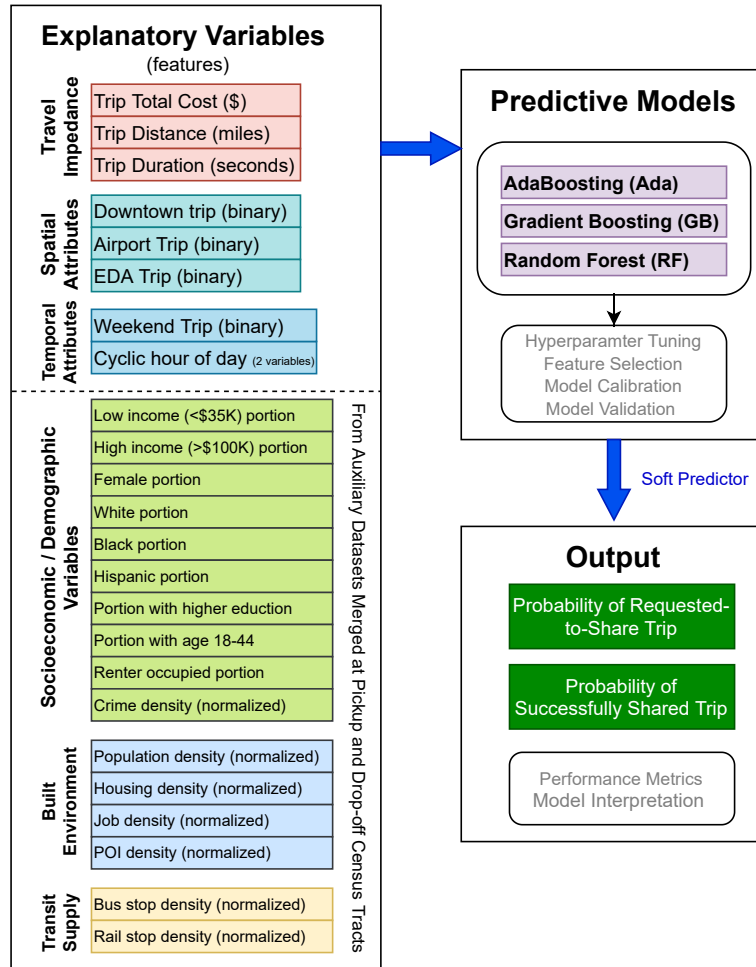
Explanatory Variables
(features)

Travel Impedance
Trip Total Cost ($)
Trip Distance (miles)
Trip Duration (seconds)

Spatial Attributes
Downtown trip (binary)
Airport Trip (binary)
EDA Trip (binary)

Temporal Attributes
Weekend Trip (binary)
Cyclic hour of day (2 variables)

Socioeconomic / Demographic Variables
Low income (<$35K) portion
High income (>$100K) portion
Female portion
White portion
Black portion
Hispanic portion
Portion with higher eduction
Portion with age 18-44
Renter occupied portion
Crime density (normalized)

Built Environment
Population density (normalized)
Housing density (normalized)
Job density (normalized)
POI density (normalized)

Transit Supply
Bus stop density (normalized)
Rail stop density (normalized)

From Auxiliary Datasets Merged at Pickup and Drop-off Census Tracts

Predictive Models
AdaBoosting (Ada)
Gradient Boosting (GB)
Random Forest (RF)
Hyperparamter Tuning
Feature Selection
Model Calibration
Model Validation

Soft Predictor

Output
Probability of Requested-to-Share Trip
Probability of Successfully Shared Trip
Performance Metrics
Model Interpretation